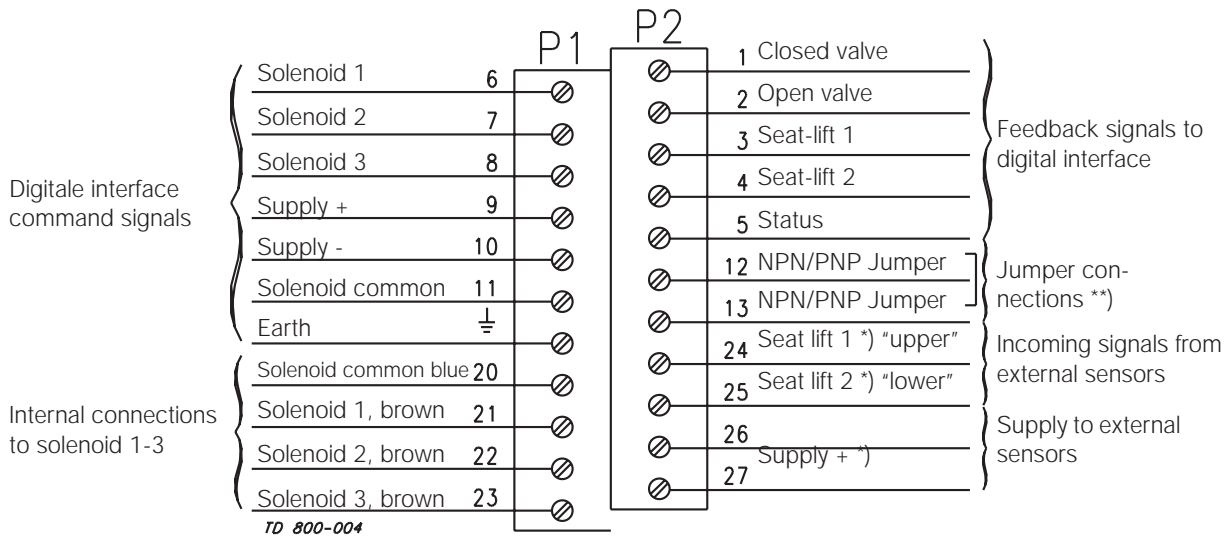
P1 P2

Digitale interface command signals

Solenoid 1 6
Solenoid 2 7
Solenoid 3 8
Supply + 9
Supply - 10
Solenoid common 11
Earth ⏚

Internal connections to solenoid 1-3

Solenoid common blue 20
Solenoid 1, brown 21
Solenoid 2, brown 22
Solenoid 3, brown 23

1 Closed valve
2 Open valve
3 Seat-lift 1
4 Seat-lift 2
5 Status

Feedback signals to digital interface

12 NPN/PNP Jumper
13 NPN/PNP Jumper

Jumper connections **)

24 Seat lift 1 *) "upper"
25 Seat lift 2 *) "lower"

Incoming signals from external sensors

26
27
Supply + *)

Supply to external sensors

TD 800-004